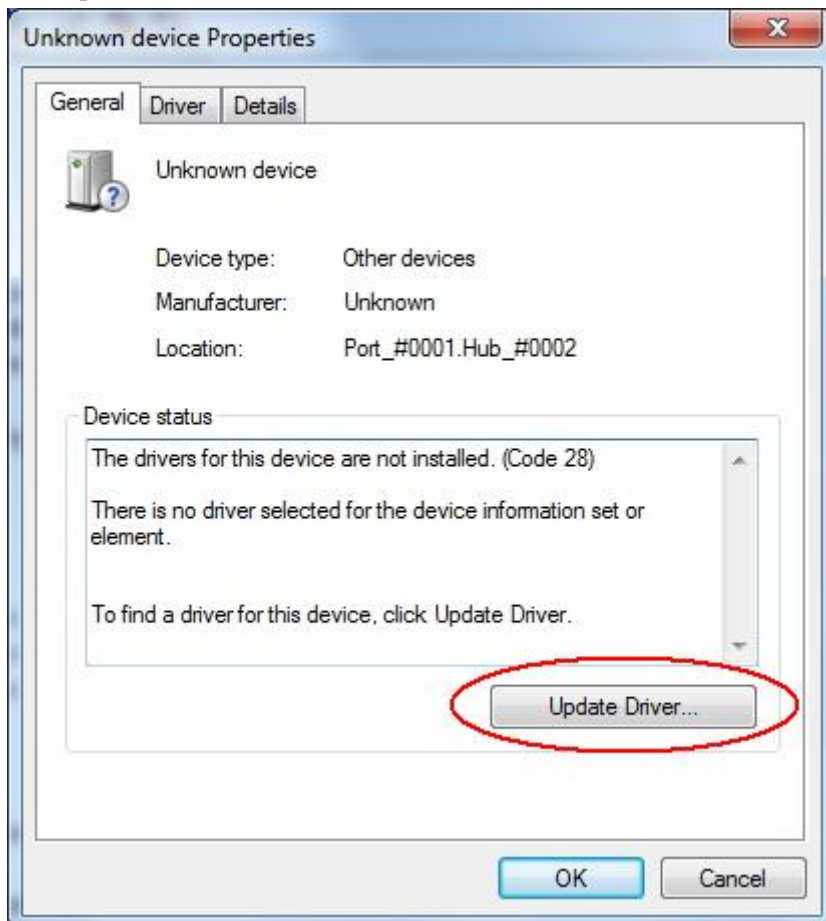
Unknown device Properties

General | Driver | Details

Unknown device

Device type: Other devices

Manufacturer: Unknown

Location: Port_#0001.Hub_#0002

Device status

The drivers for this device are not installed. (Code 28)

There is no driver selected for the device information set or element.

To find a driver for this device, click Update Driver.

Update Driver...

OK

Cancel